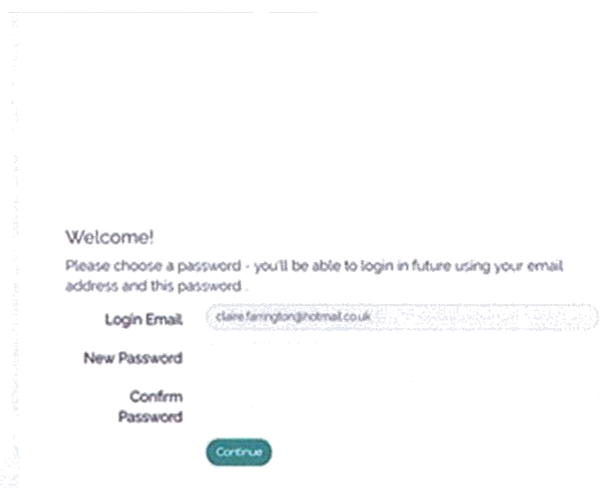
Welcome!

Please choose a password - you'll be able to login in future using your email address and this password .

Login Email claire.farrington@hotmail.co.uk

New Password

Confirm Password

Continue